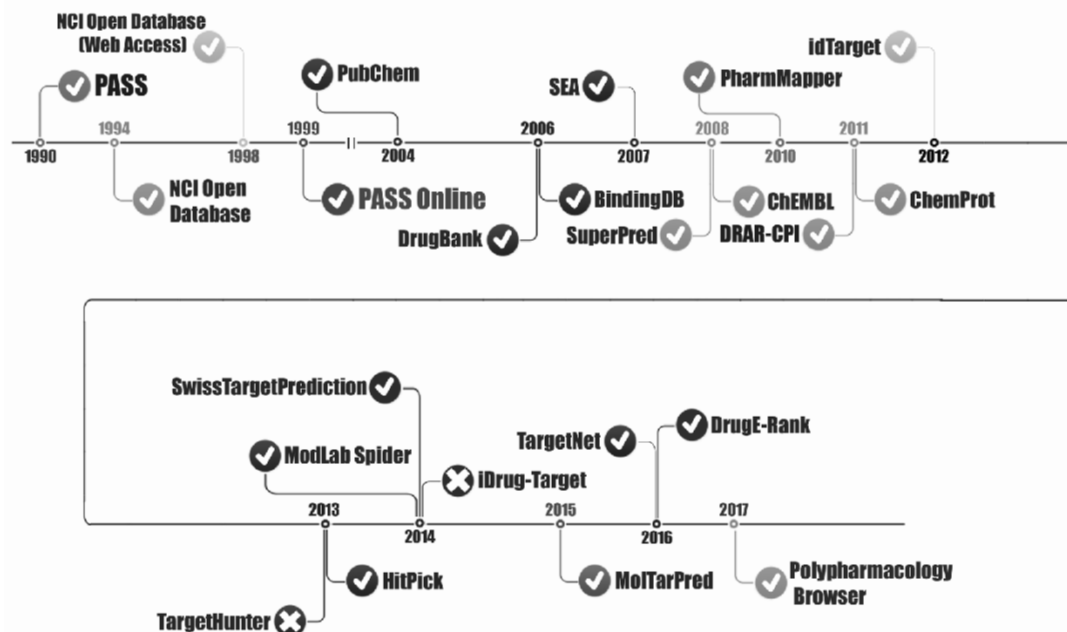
NCI Open Database (Web Access)

PASS

PubChem

SEA

PharmMapper

idTarget

1990

1994

1998

1999

2004

2006

2007

2008

2010

2011

2012

NCI Open Database

PASS Online

DrugBank

BindingDB

SuperPred

ChEMBL

DRAR-CPI

ChemProt

SwissTargetPrediction

ModLab Spider

iDrug-Target

TargetNet

DrugE-Rank

2013

2014

2015

2016

2017

HitPick

TargetHunter

MolTarPred

Polypharmacology Browser